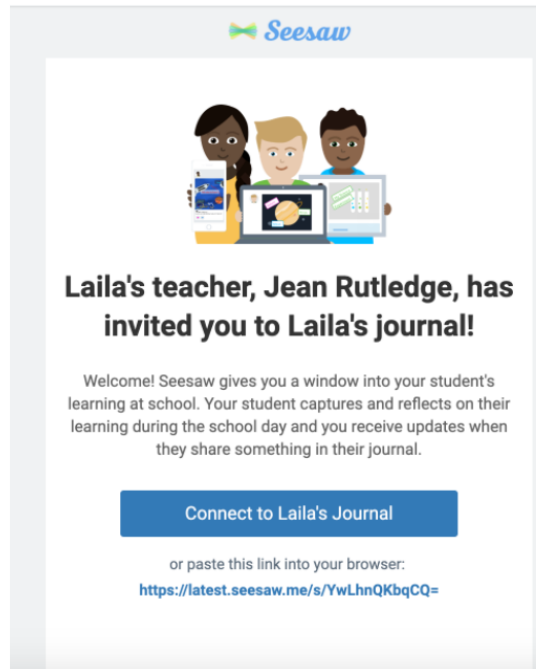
Seesaw

Laila's teacher, Jean Rutledge, has invited you to Laila's journal!

Welcome! Seesaw gives you a window into your student's learning at school. Your student captures and reflects on their learning during the school day and you receive updates when they share something in their journal.

Connect to Laila's Journal

or paste this link into your browser:

https://latest.seesaw.me/s/YwLhnQKbqCQ=